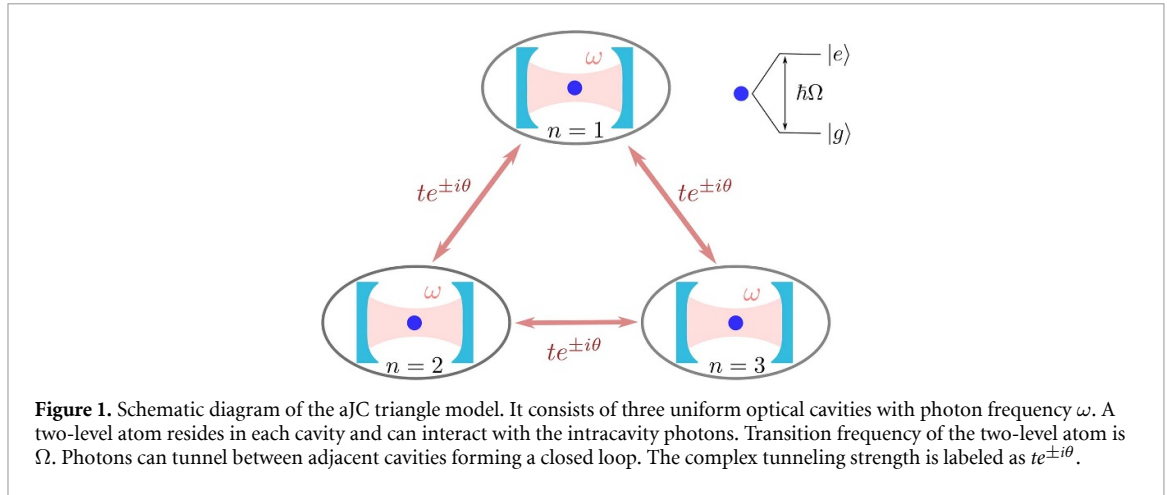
$\omega$

$n=1$

$|e\rangle$

$\hbar\Omega$

$|g\rangle$

$te^{\pm i\theta}$

$te^{\pm i\theta}$

$\omega$

$\omega$

$n=2$

$te^{\pm i\theta}$

$n=3$

**Figure 1.** Schematic diagram of the aJC triangle model. It consists of three uniform optical cavities with photon frequency $\omega$. A two-level atom resides in each cavity and can interact with the intracavity photons. Transition frequency of the two-level atom is $\Omega$. Photons can tunnel between adjacent cavities forming a closed loop. The complex tunneling strength is labeled as $te^{\pm i\theta}$.